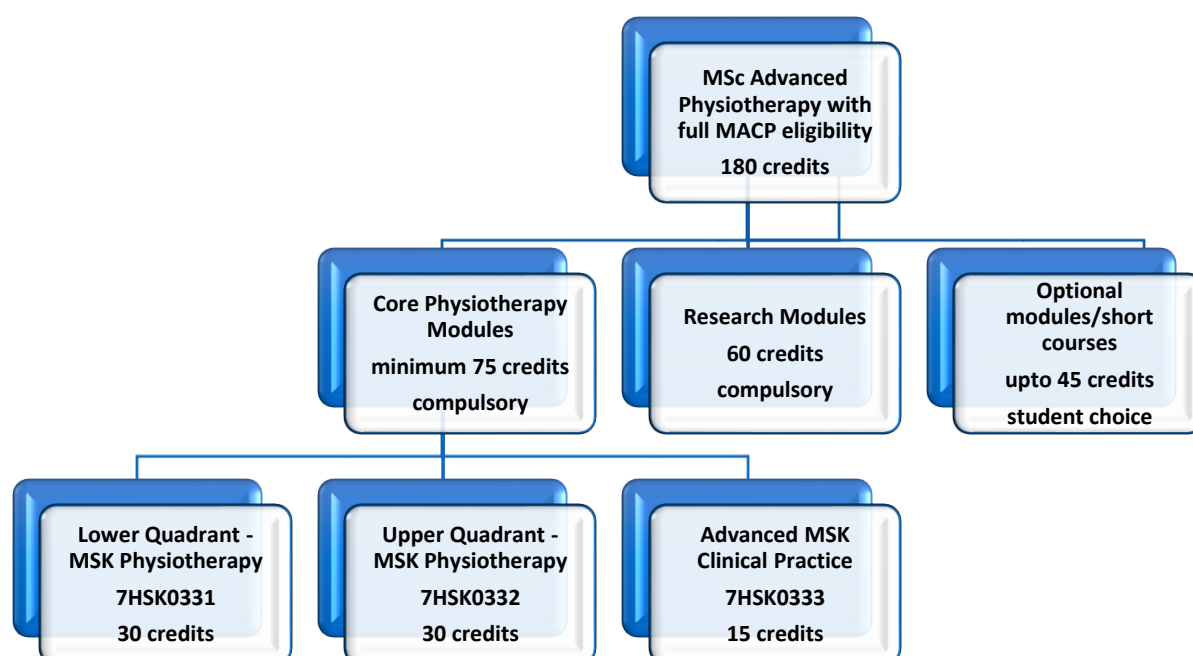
MSc Advanced Physiotherapy with full MACP eligibility
180 credits

Core Physiotherapy Modules
minimum 75 credits
compulsory

Research Modules
60 credits
compulsory

Optional modules/short courses
upto 45 credits
student choice

Lower Quadrant - MSK Physiotherapy
7HSK0331
30 credits

Upper Quadrant - MSK Physiotherapy
7HSK0332
30 credits

Advanced MSK Clinical Practice
7HSK0333
15 credits